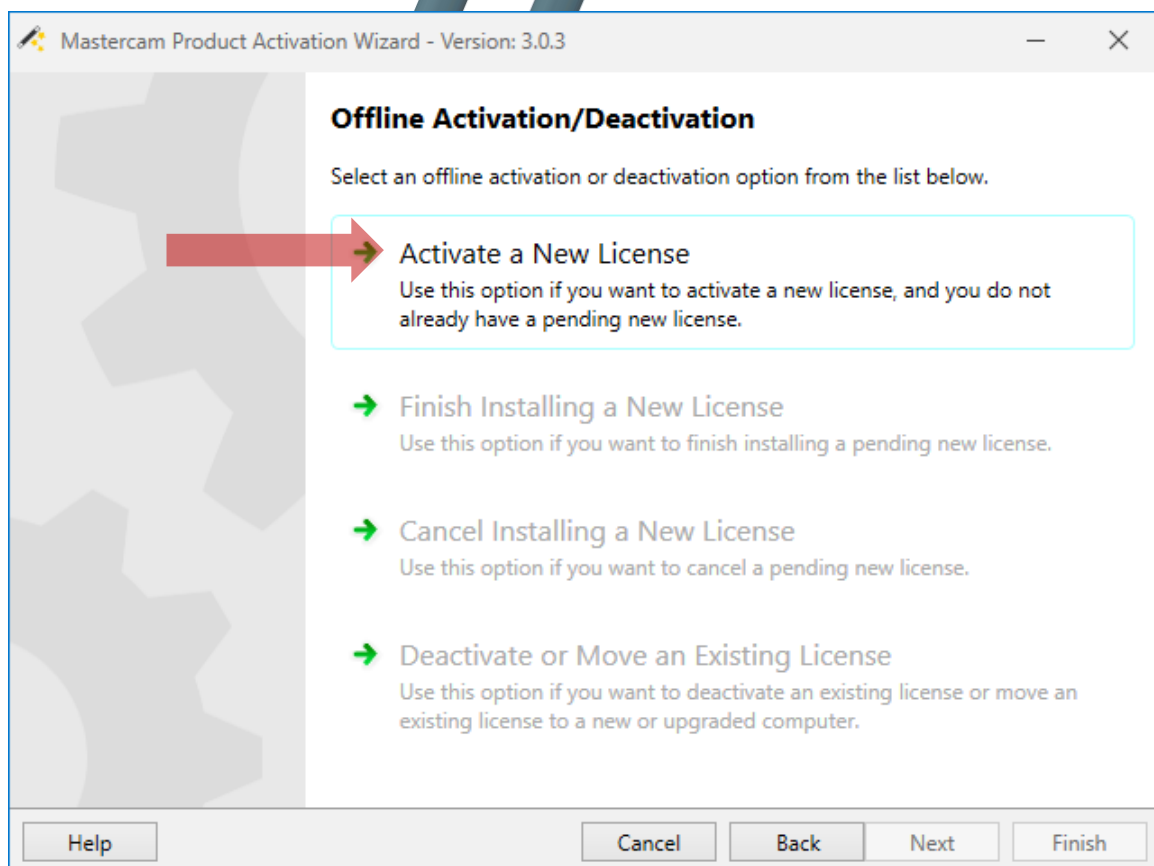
Mastercam Product Activation Wizard - Version: 3.0.3

Offline Activation/Deactivation

Select an offline activation or deactivation option from the list below.

Activate a New License
Use this option if you want to activate a new license, and you do not already have a pending new license.

Finish Installing a New License
Use this option if you want to finish installing a pending new license.

Cancel Installing a New License
Use this option if you want to cancel a pending new license.

Deactivate or Move an Existing License
Use this option if you want to deactivate an existing license or move an existing license to a new or upgraded computer.

Help

Cancel

Back

Next

Finish